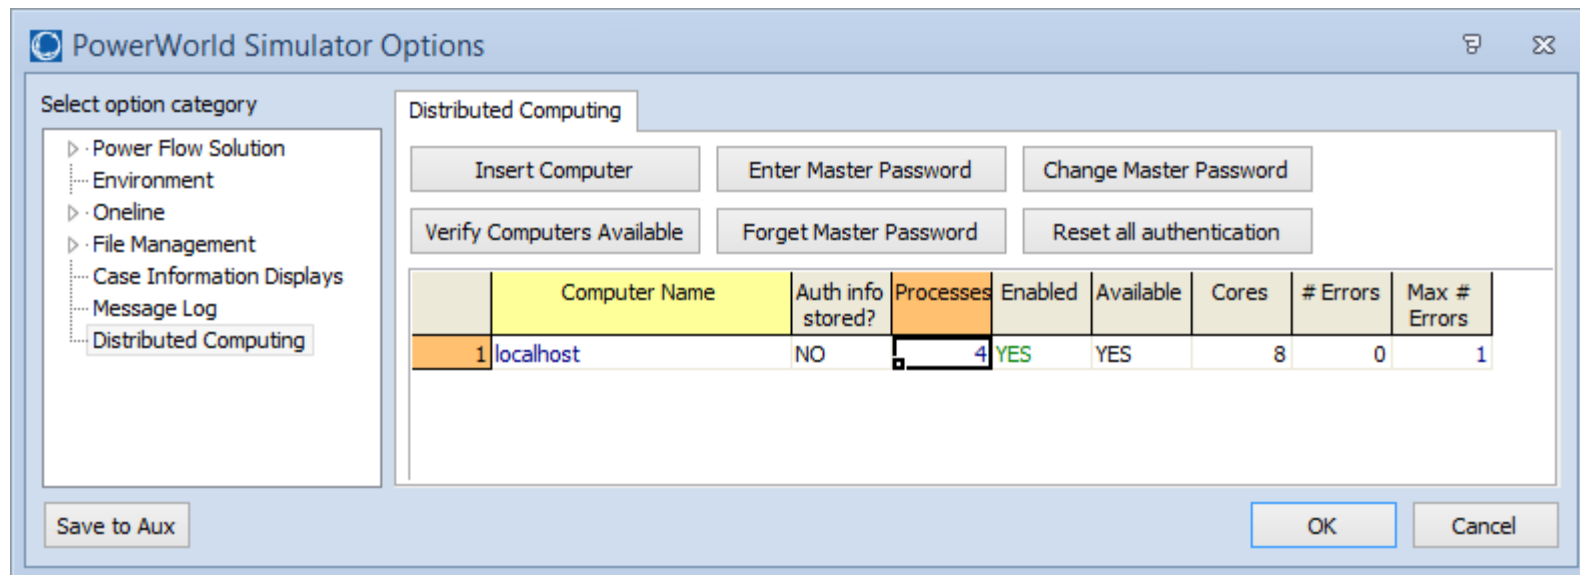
PowerWorld Simulator Options

Select option category

Power Flow Solution
Environment
Oneline
File Management
Case Information Displays
Message Log
Distributed Computing

Distributed Computing

Insert Computer
Enter Master Password
Change Master Password
Verify Computers Available
Forget Master Password
Reset all authentication

| | Computer Name | Auth info stored? | Processes | Enabled | Available | Cores | # Errors | Max # Errors |
|---|---|---|---|---|---|---|---|---|
| 1 | localhost | NO | 4 | YES | YES | 8 | 0 | 1 |

Save to Aux
OK
Cancel